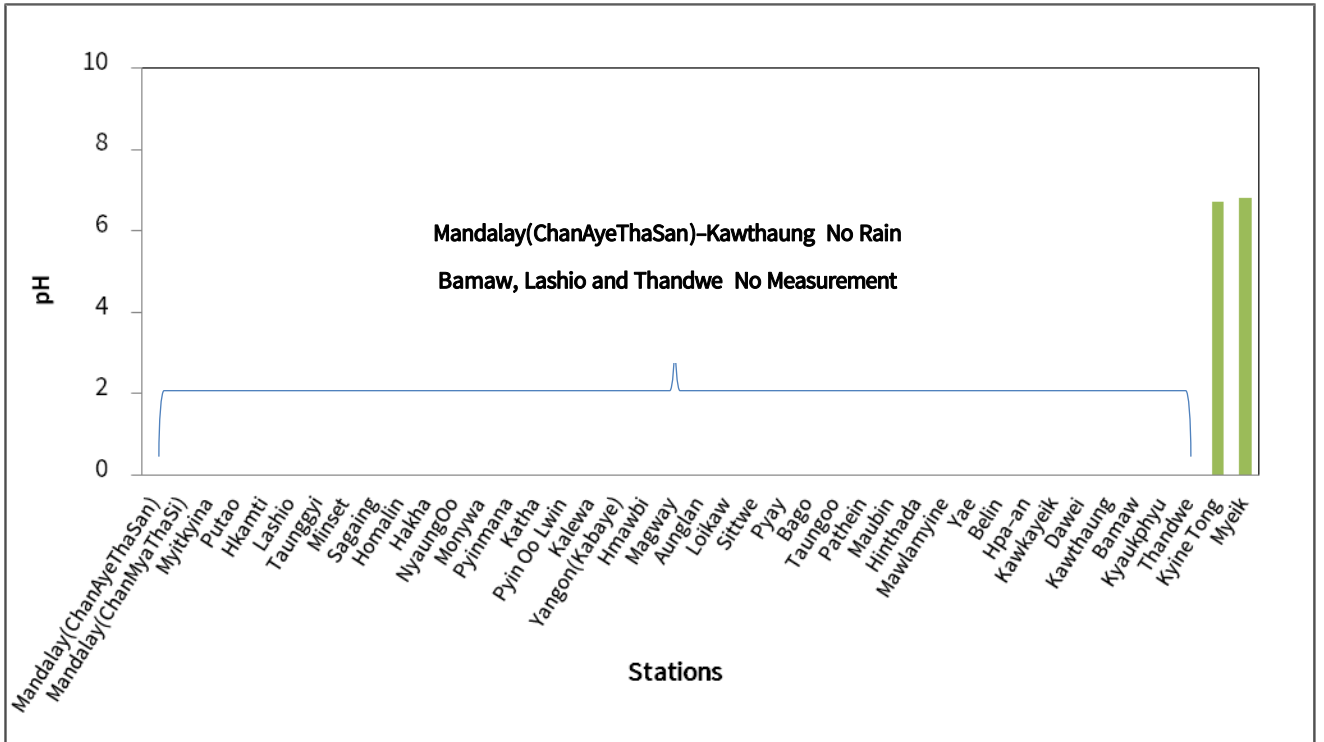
10
8
6
4
2
0

pH

Mandalay(ChanAyeThaSan)–Kawthaung No Rain

Bamaw, Lashio and Thandwe No Measurement

Mandalay(ChanAyeThaSan)
Mandalay(ChanMyaThaSi)
Myitkyina
Putao
Hkamti
Lashio
Taunggyi
Minset
Sagaing
Homalin
Hakha
NyaungOo
Monywa
Pyinmana
Katha
Pyin Oo Lwin
Kalewa
Yangon(Kabaye)
Hmawbi
Magway
Aunglan
Loikaw
Sittwe
Pyay
Bago
Taungoo
Pathein
Maubin
Hinthada
Mawlamyine
Yae
Belin
Hpa-an
Kawkayeik
Dawei
Kawthaung
Bamaw
Kyaukphyu
Thandwe
KyineTong
Myeik

Stations